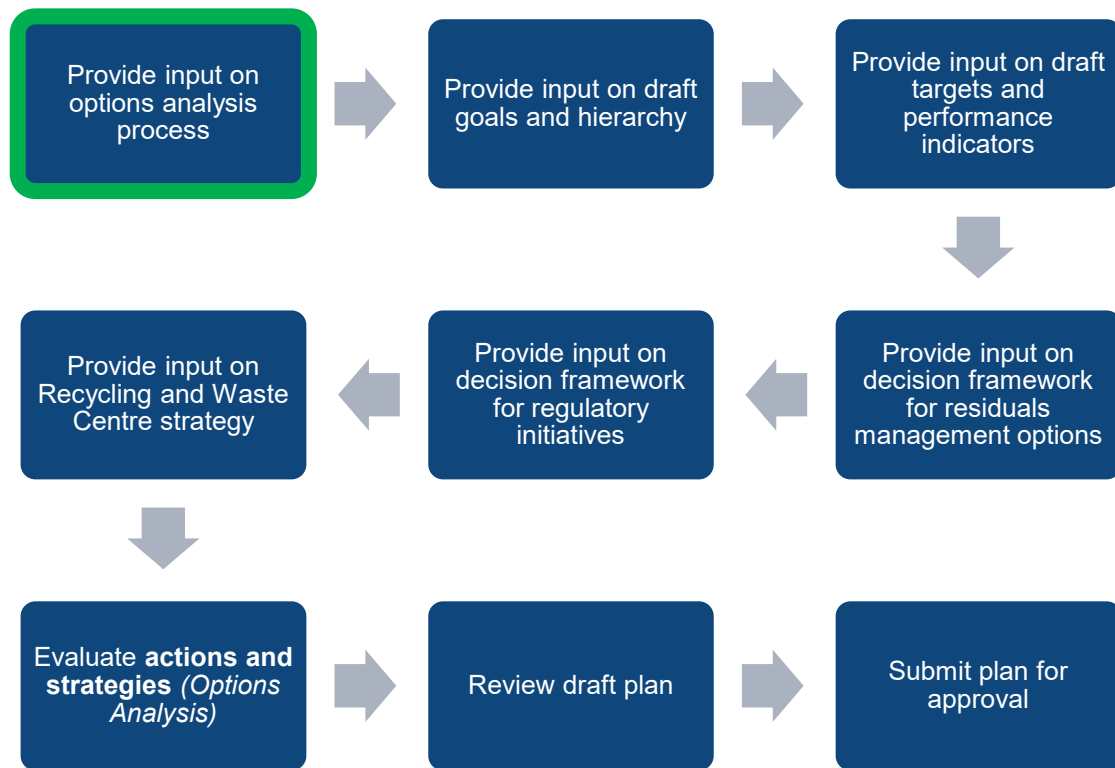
Provide input on options analysis process

Provide input on draft goals and hierarchy

Provide input on draft targets and performance indicators

Provide input on decision framework for residuals management options

Provide input on decision framework for regulatory initiatives

Provide input on Recycling and Waste Centre strategy

Evaluate **actions and strategies** *(Options Analysis)*

Review draft plan

Submit plan for approval